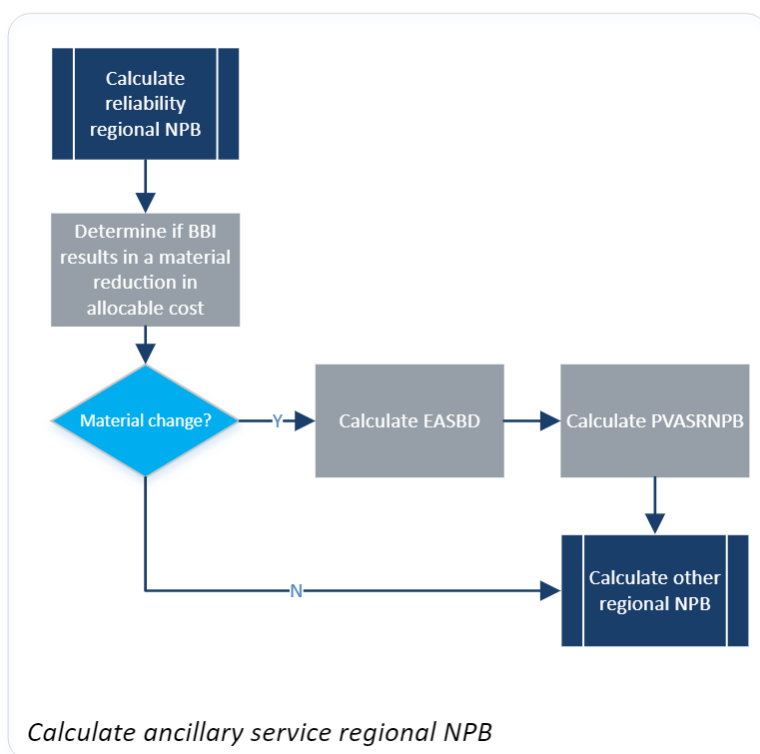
Calculate reliability regional NPB

Determine if BBI results in a material reduction in allocable cost

Material change?

Y

Calculate EASBD

Calculate PVASRNPB

N

Calculate other regional NPB

Calculate ancillary service regional NPB